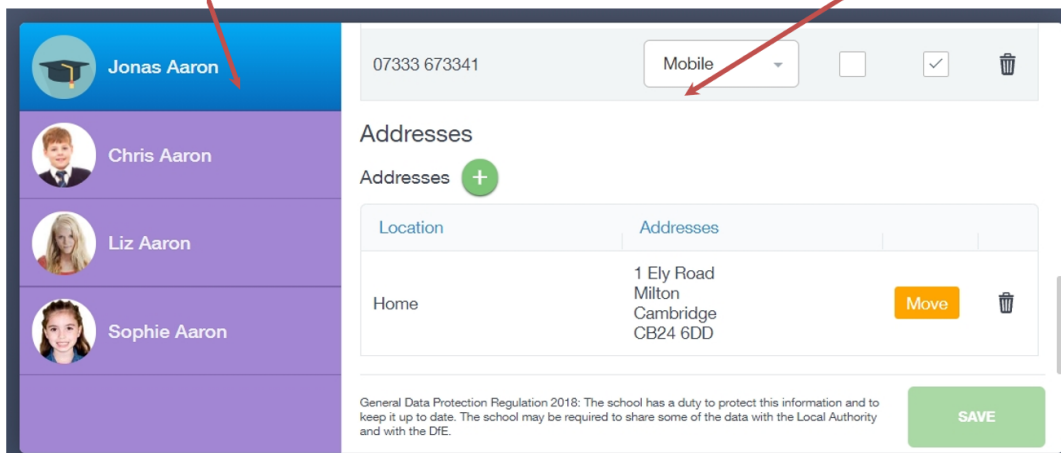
Jonas Aaron

Chris Aaron

Liz Aaron

Sophie Aaron

07333 673341 Mobile

Addresses

Addresses +

| Location | Addresses | | |
|---|---|---|---|
| Home | 1 Ely Road Milton Cambridge CB24 6DD | Move | |

General Data Protection Regulation 2018: The school has a duty to protect this information and to keep it up to date. The school may be required to share some of the data with the Local Authority and with the DfE.

SAVE